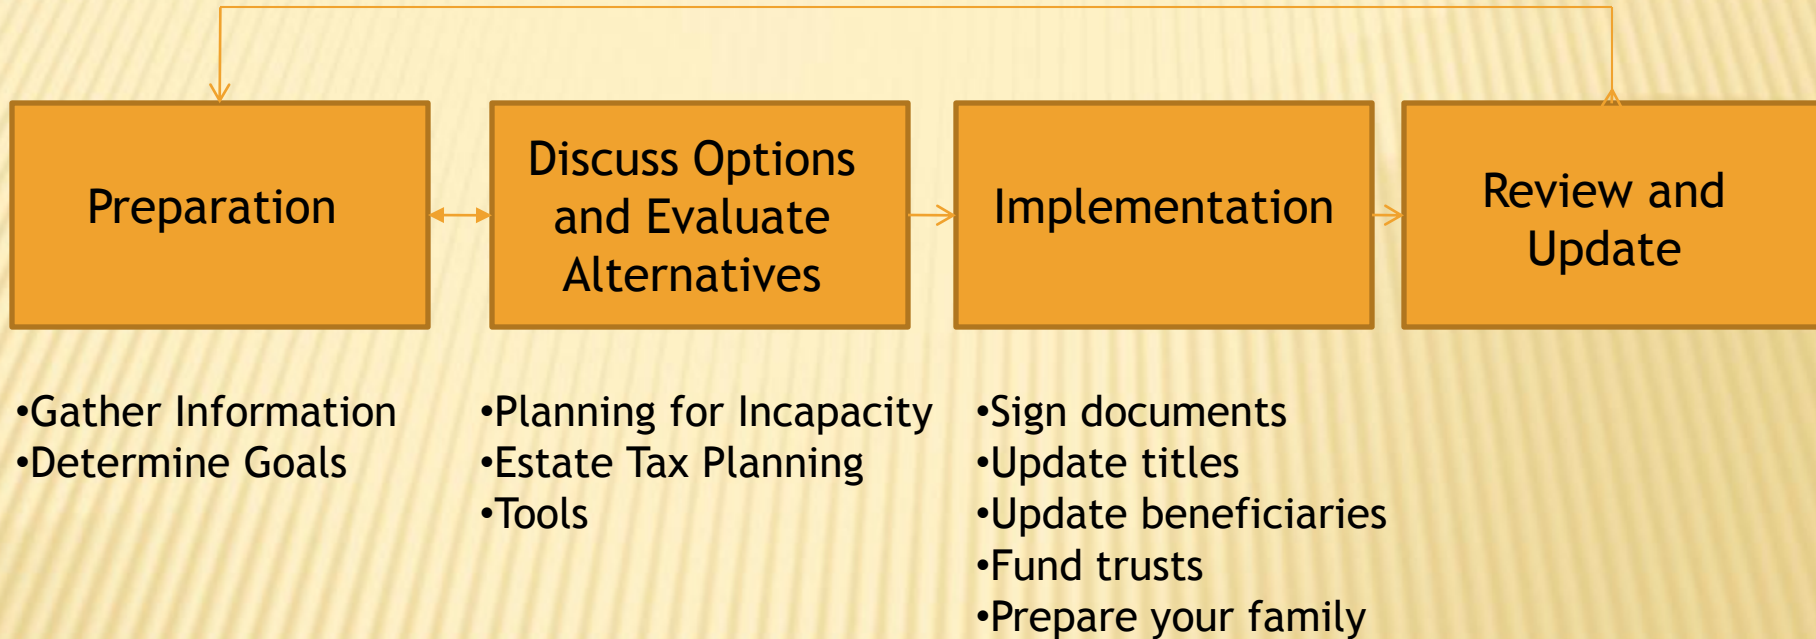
Preparation

Discuss Options and Evaluate Alternatives

Implementation

Review and Update

•Gather Information
•Determine Goals

•Planning for Incapacity
•Estate Tax Planning
•Tools

•Sign documents
•Update titles
•Update beneficiaries
•Fund trusts
•Prepare your family